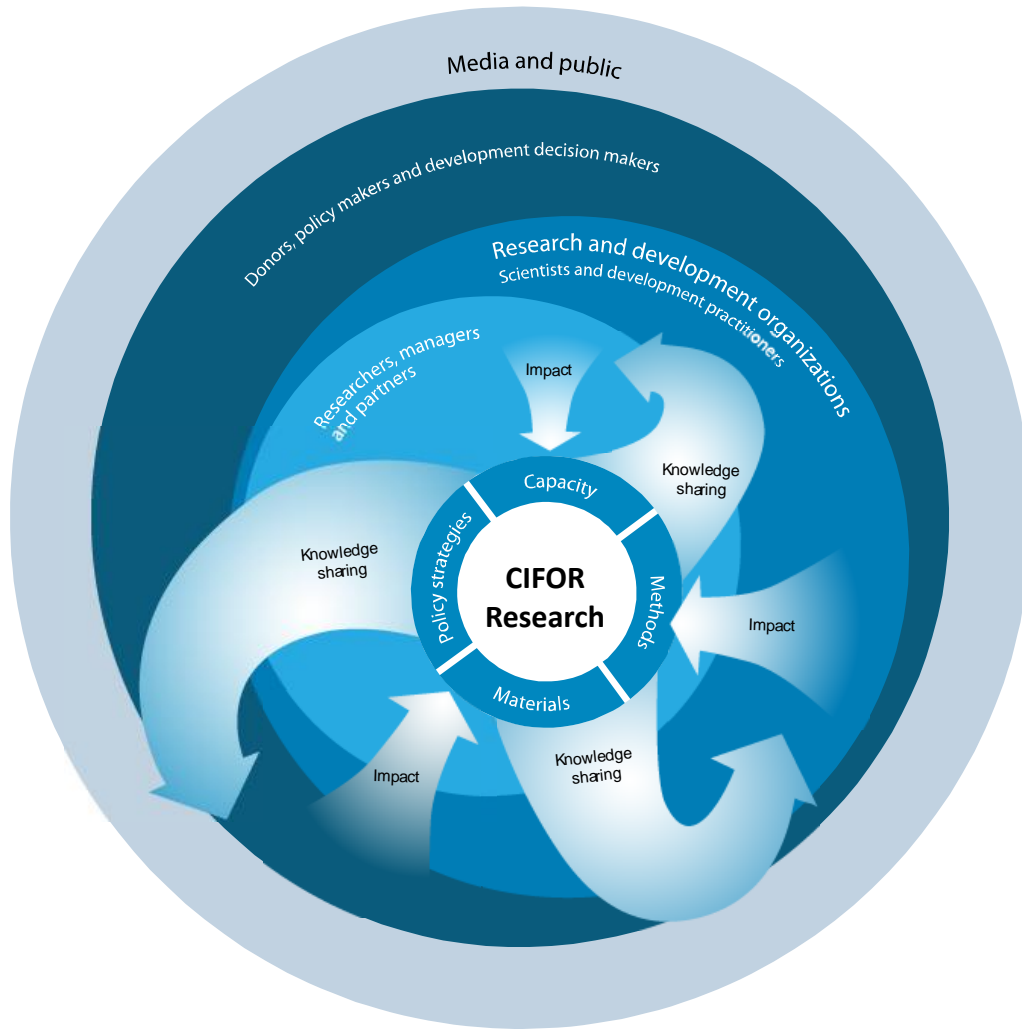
Media and public

Donors, policy makers and development decision makers

Research and development organizations
Scientists and development practitioners

Researchers, managers and partners

Impact

Knowledge sharing

Capacity

Knowledge sharing

Policy strategies

CIFOR Research

Methods

Impact

Materials

Impact

Knowledge sharing